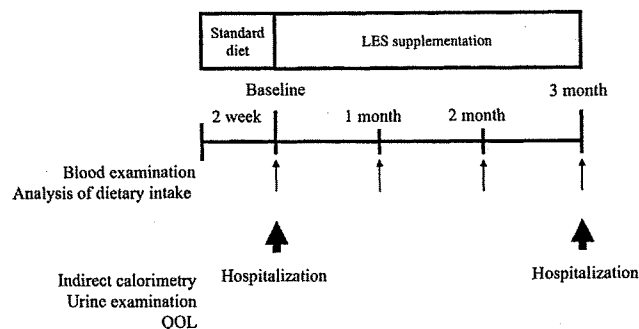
Standard diet

LES supplementation

Baseline

2 week

1 month

2 month

3 month

Blood examination
Analysis of dietary intake

Indirect calorimetry
Urine examination
QOL

Hospitalization

Hospitalization